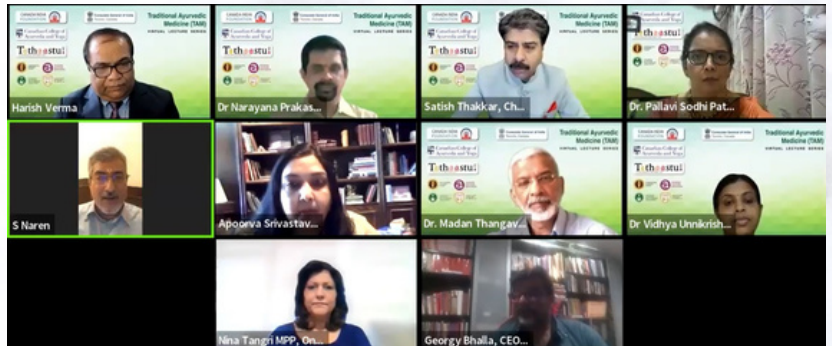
Traditional Ayurvedic Medicine (TAM)
VIRTUAL LECTURE SERIES
Canadian College of Ayurveda and Yoga
Tathaastu!

Harish Verma
Dr Narayana Prakas...
Satish Thakkar, Ch...
Dr. Pallavi Sodhi Pat...
S Naren
Apoorva Srivastav...
Dr. Madan Thangav...
Dr Vidhya Unnikrish...
Nina Tangri MPP, On...
Georgy Bhalla, CEO...